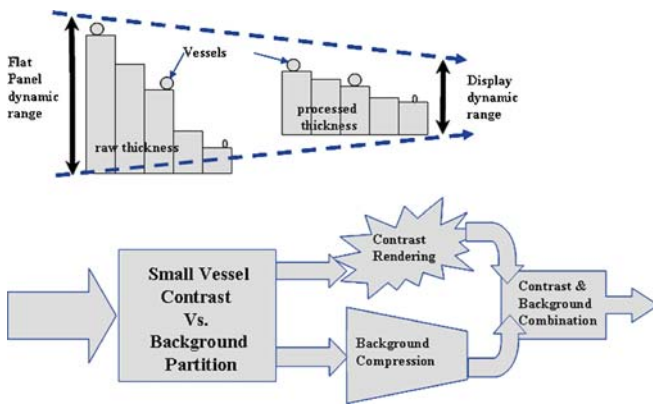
Flat Panel dynamic range

Vessels

raw thickness

processed thickness

Display dynamic range

Small Vessel Contrast Vs. Background Partition

Contrast Rendering

Background Compression

Contrast & Background Combination